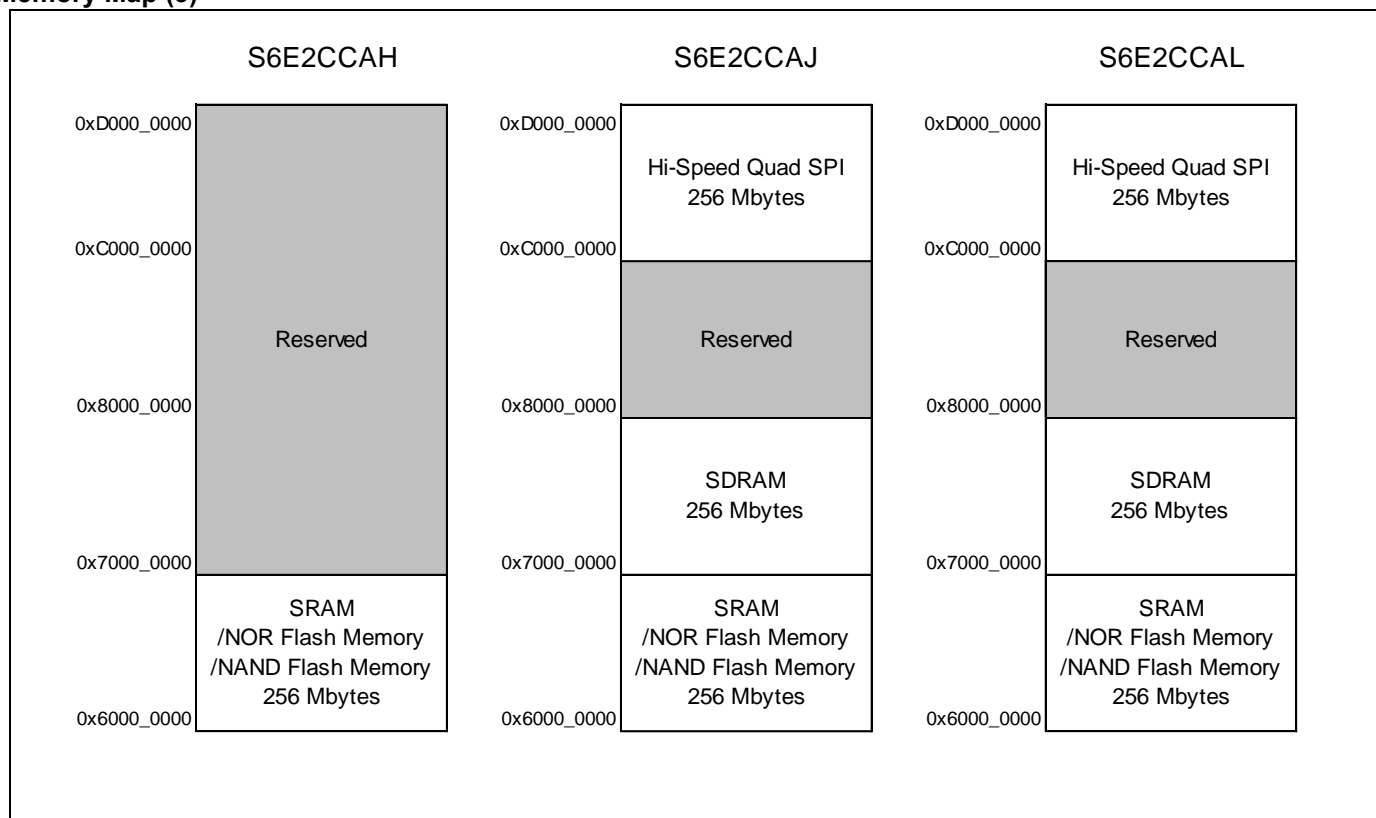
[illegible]emory Map ([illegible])

S6E2CCAH

0xD000_0000
0xC000_0000
Reserved
0x8000_0000
0x7000_0000
SRAM /NOR Flash Memory /NAND Flash Memory 256 Mbytes
0x6000_0000

S6E2CCAJ

0xD000_0000
Hi-Speed Quad SPI 256 Mbytes
0xC000_0000
Reserved
0x8000_0000
SDRAM 256 Mbytes
0x7000_0000
SRAM /NOR Flash Memory /NAND Flash Memory 256 Mbytes
0x6000_0000

S6E2CCAL

0xD000_0000
Hi-Speed Quad SPI 256 Mbytes
0xC000_0000
Reserved
0x8000_0000
SDRAM 256 Mbytes
0x7000_0000
SRAM /NOR Flash Memory /NAND Flash Memory 256 Mbytes
0x6000_0000